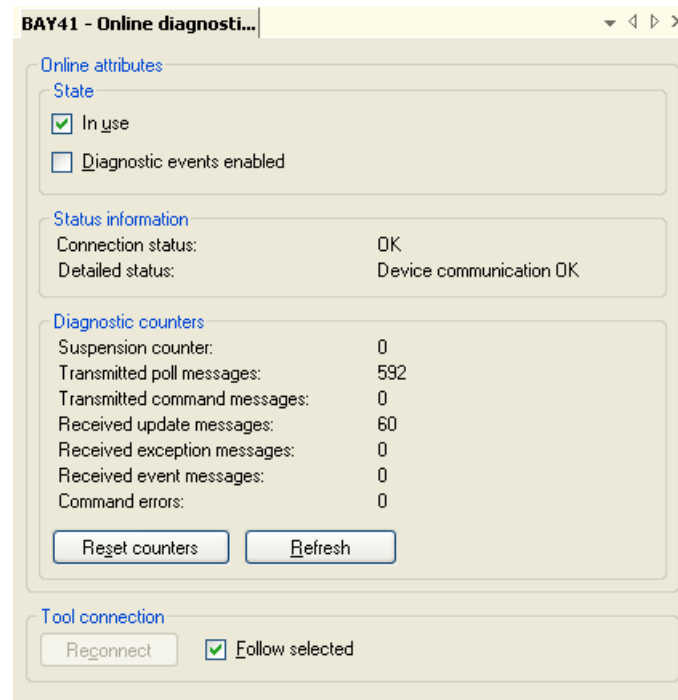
BAY41 - Online diagnosti...

Online attributes

State

In use

Diagnostic events enabled

Status information

| | |
|---|---|
| Connection status: | OK |
| Detailed status: | Device communication OK |

Diagnostic counters

| | |
|---|---|
| Suspension counter: | 0 |
| Transmitted poll messages: | 592 |
| Transmitted command messages: | 0 |
| Received update messages: | 60 |
| Received exception messages: | 0 |
| Received event messages: | 0 |
| Command errors: | 0 |

Reset counters

Refresh

Tool connection

Reconnect

Follow selected